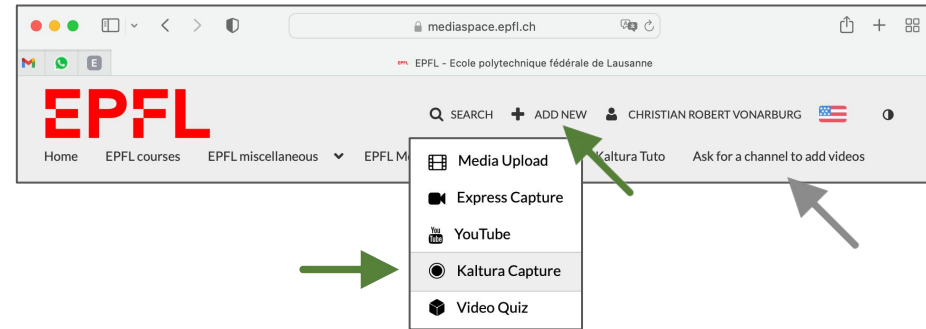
mediaspace.epfl.ch

M E

EPFL - Ecole polytechnique fédérale de Lausanne

EPFL

SEARCH ADD NEW CHRISTIAN ROBERT VONARBURG

Home EPFL courses EPFL miscellaneous EPFL M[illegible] Kaltura Tuto Ask for a channel to add videos

Media Upload
Express Capture
You Tube YouTube
Kaltura Capture
Video Quiz